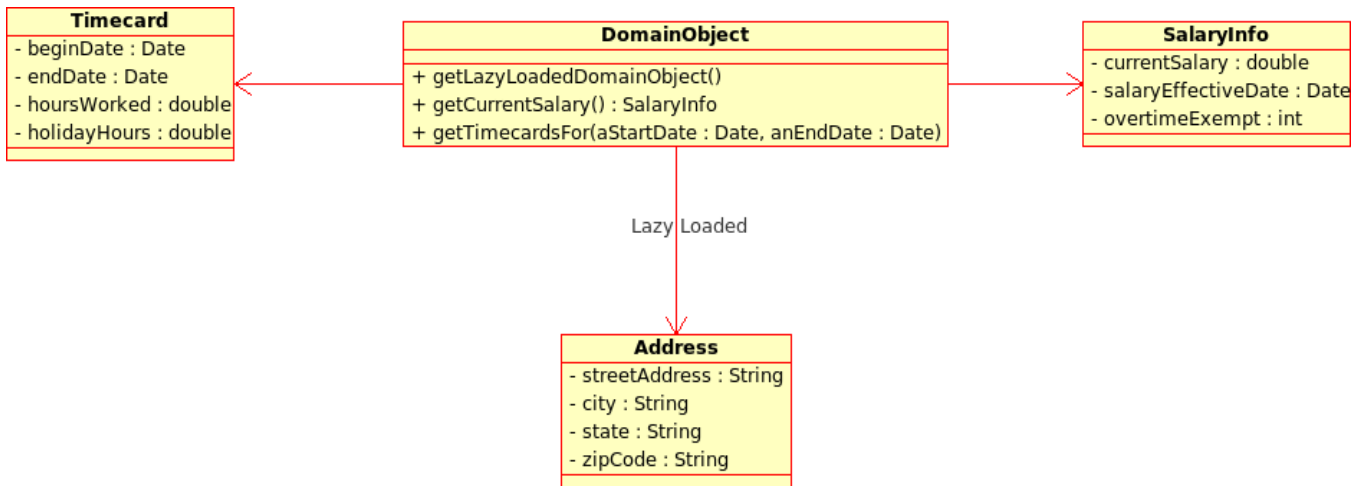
Timecard
- beginDate : Date
- endDate : Date
- hoursWorked : double
- holidayHours : double

DomainObject
+ getLazyLoadedDomainObject()
+ getCurrentSalary() : SalaryInfo
+ getTimecardsFor(aStartDate : Date, anEndDate : Date)

SalaryInfo
- currentSalary : double
- salaryEffectiveDate : Date
- overtimeExempt : int

Lazy Loaded

Address
- streetAddress : String
- city : String
- state : String
- zipCode : String